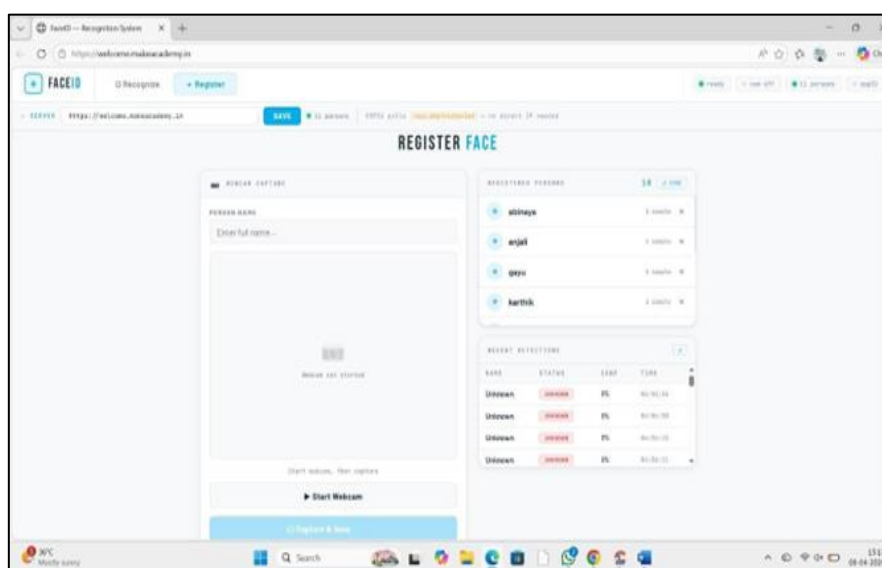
FaceID — Recognition System

https://welcome.makeacademy.in

FACEID

Recognize

+ Register

SERVER https://welcome.makeacademy.in

SAVE

REGISTER FACE

WEBCAM CAPTURE

PERSON NAME

Enter full name...

Webcam not started

Start webcam, then capture

▶ Start Webcam

Capture & Save

REGISTERED PERSONS

14

abinaya

anjali

gayu

karthik

RECENT DETECTIONS

| NAME | STATUS | CONF | TIME |
|---|---|---|---|
| Unknown | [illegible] | 0% | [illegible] |
| Unknown | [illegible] | 0% | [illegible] |
| Unknown | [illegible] | 0% | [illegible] |
| Unknown | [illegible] | 0% | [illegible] |

30°C
Mostly sunny

Search